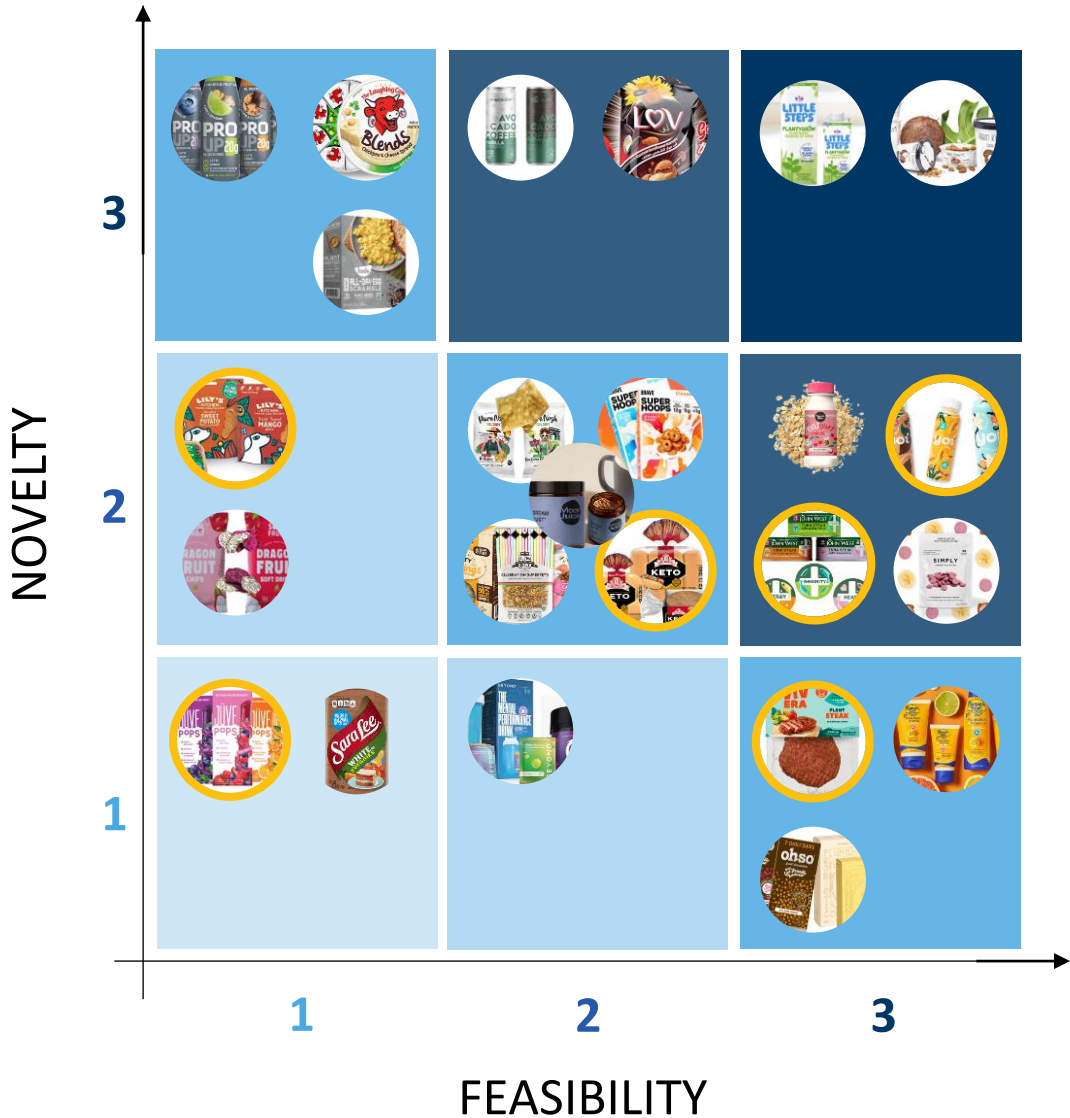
NOVELTY

3

2

1

FEASIBILITY

1

2

3

PRO UP 20g
PRO UP 20g
PRO UP 20g

The Laughing Cow Blends

ALL-DAY EGG SCRAMBLE

AVOCADO COFFEE
AVOCADO COFFEE

LOV

LITTLE STEPS
LITTLE STEPS

LILY'S KITCHEN SWEET POTATO
LILY'S KITCHEN MANGO

DRAGON FRUIT
DRAGON FRUIT

SUPER HOOPS
SUPER HOOPS

KETO

SIMPLY

JUVE pops
pops
pops

Sara Lee

THE MENTAL PERFORMANCE DRINK

VIVERA PLANT STEAK

ohso